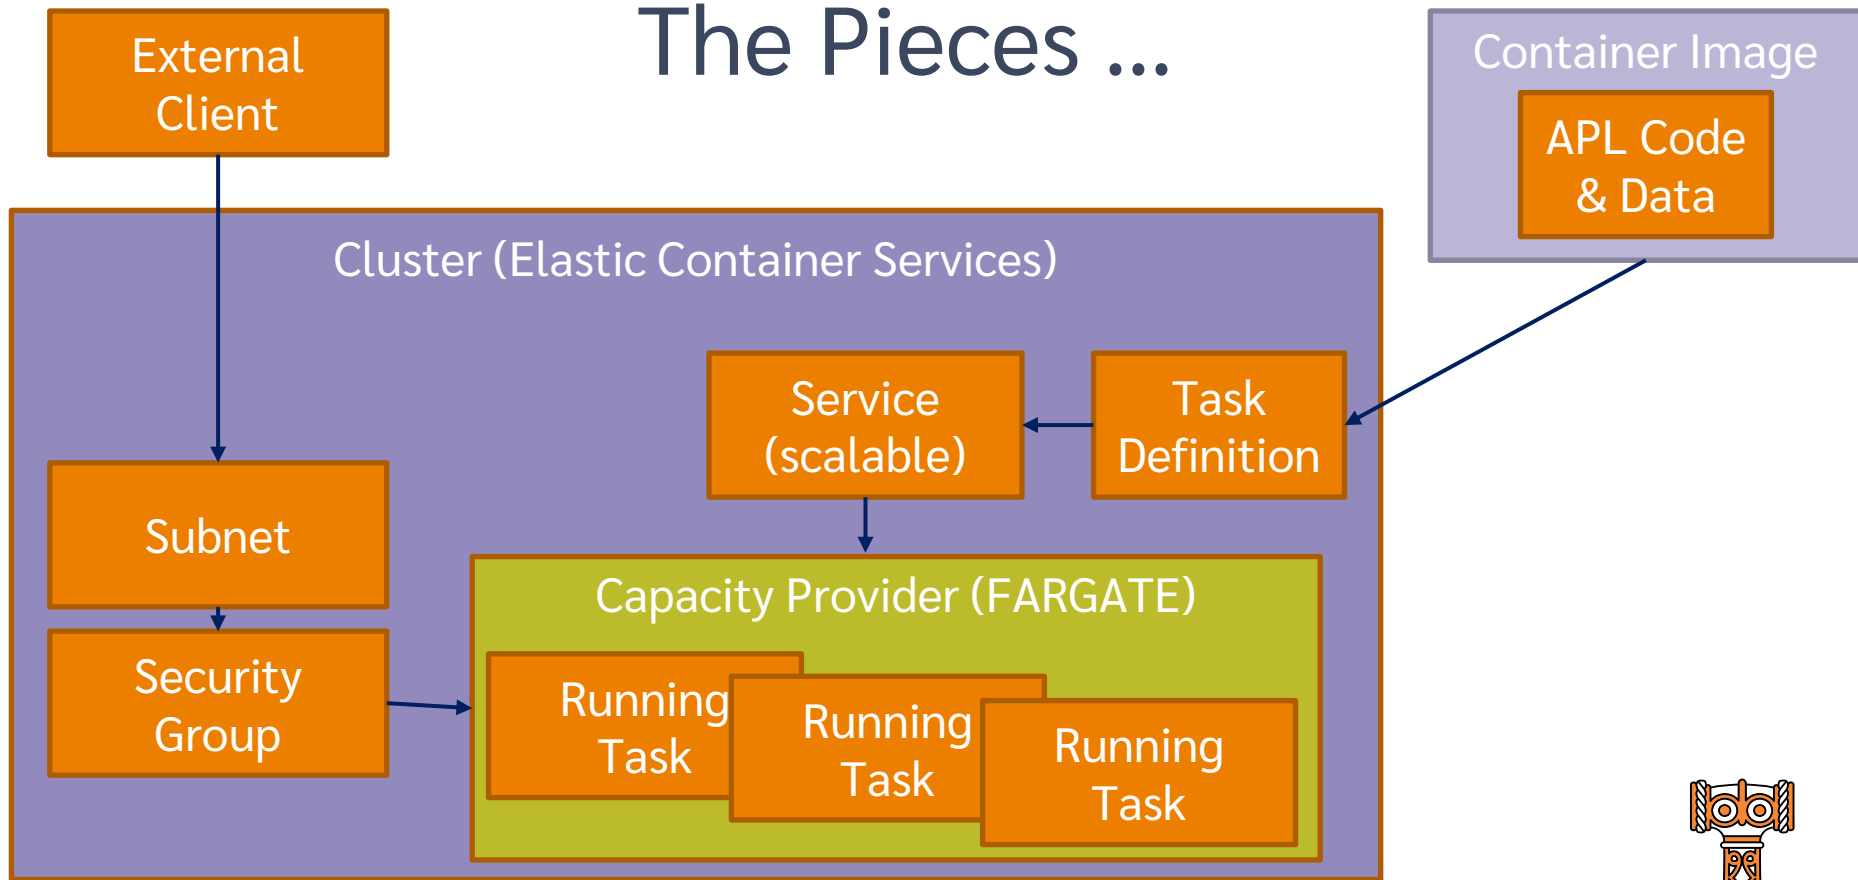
The Pieces ...

External Client

Container Image

APL Code & Data

Cluster (Elastic Container Services)

Service (scalable)

Task Definition

Subnet

Capacity Provider (FARGATE)

Security Group

Running Task

Running Task

Running Task